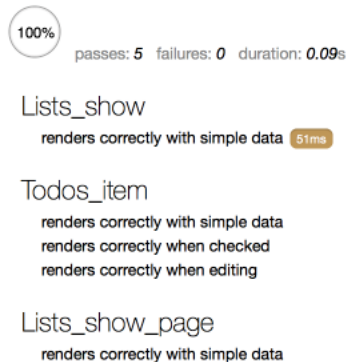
100%

passes: 5 failures: 0 duration: 0.09s

Lists_show

renders correctly with simple data 51ms

Todos_item

renders correctly with simple data
renders correctly when checked
renders correctly when editing

Lists_show_page

renders correctly with simple data